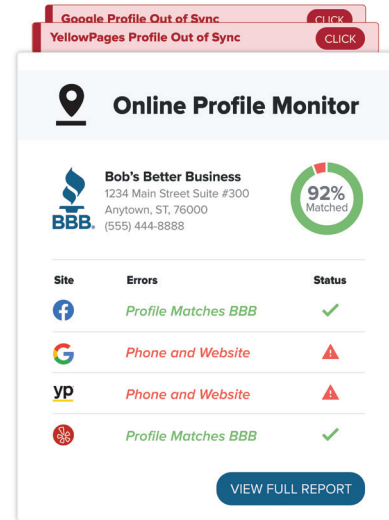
Google Profile Out of Sync CLICK
YellowPages Profile Out of Sync CLICK

Online Profile Monitor

BBB.
Bob's Better Business
1234 Main Street Suite #300
Anytown, ST, 76000
(555) 444-8888

92%
Matched

| Site | Errors | Status |
|---|---|---|
| | Profile Matches BBB | |
| | Phone and Website | |
| yp | Phone and Website | |
| | Profile Matches BBB | |

VIEW FULL REPORT